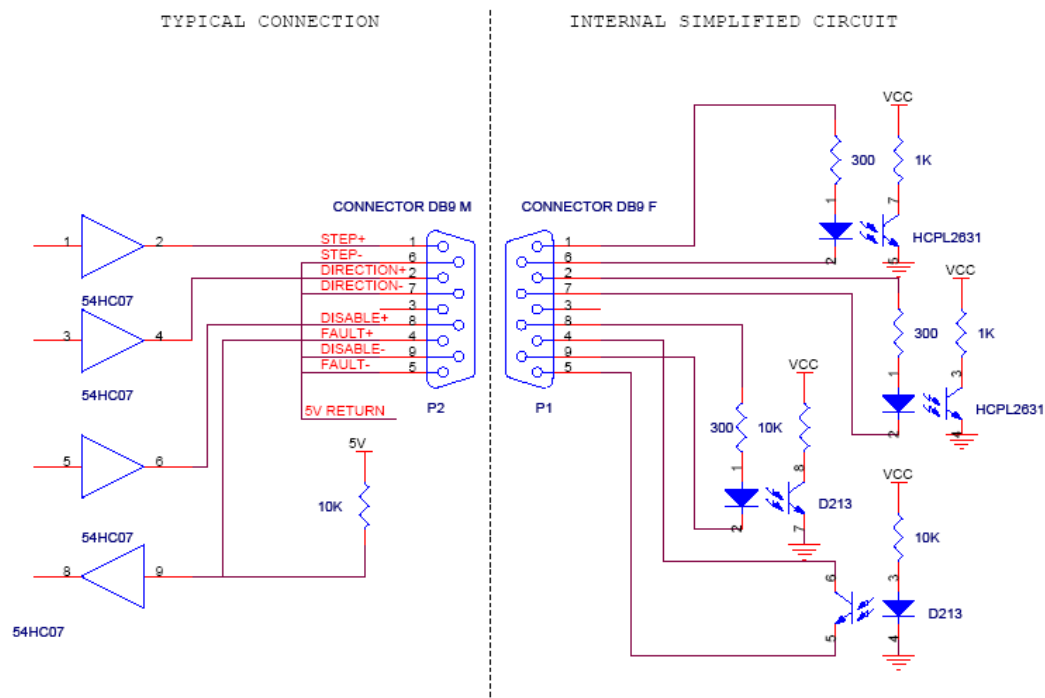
TYPICAL CONNECTION

INTERNAL SIMPLIFIED CIRCUIT

CONNECTOR DB9 M

1
2
54HC07
3
4
54HC07
5
6
54HC07
8
9
54HC07

STEP+
STEP-
DIRECTION+
DIRECTION-
DISABLE+
FAULT+
DISABLE-
FAULT-
1
6
2
7
3
8
4
9
5
5V RETURN
P2

5V
10K

CONNECTOR DB9 F
1
6
2
7
3
8
4
9
5
P1

VCC
300
1K
1
2
7
5
HCPL2631

VCC
300
1K
1
2
3
4
HCPL2631

VCC
300
10K
1
2
8
7
D213

VCC
10K
6
5
3
4
D213